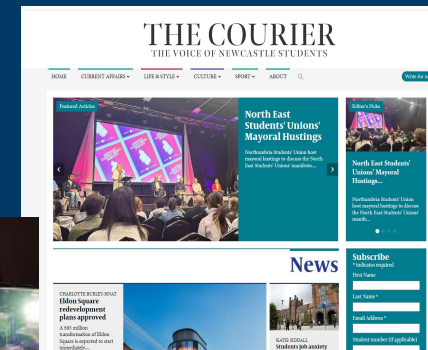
THE COURIER
THE VOICE OF NEWCASTLE STUDENTS

HOME CURRENT AFFAIRS LIFE & STYLE CULTURE SPORT ABOUT

Write for u

Featured Articles

North East Students' Unions' Mayoral Hustings

Northumbria Students' Union host mayoral hustings to discuss the North East Students' Unions' manifesto...

Editor's Picks

North East Students' Unions' Mayoral Hustings...

Northumbria Students' Union host mayoral hustings to discuss the North East Students' Unions' manifesto...

News

CHARLOTTE BURLEY-RYAT
Eldon Square redevelopment plans approved

A £65 million transformation of Eldon Square is expected to start immediately...

KATIE SIDDALL
Students job anxiety

Subscribe
* indicates required
First Name
Last Name *
Email Address *
Student number (if applicable)